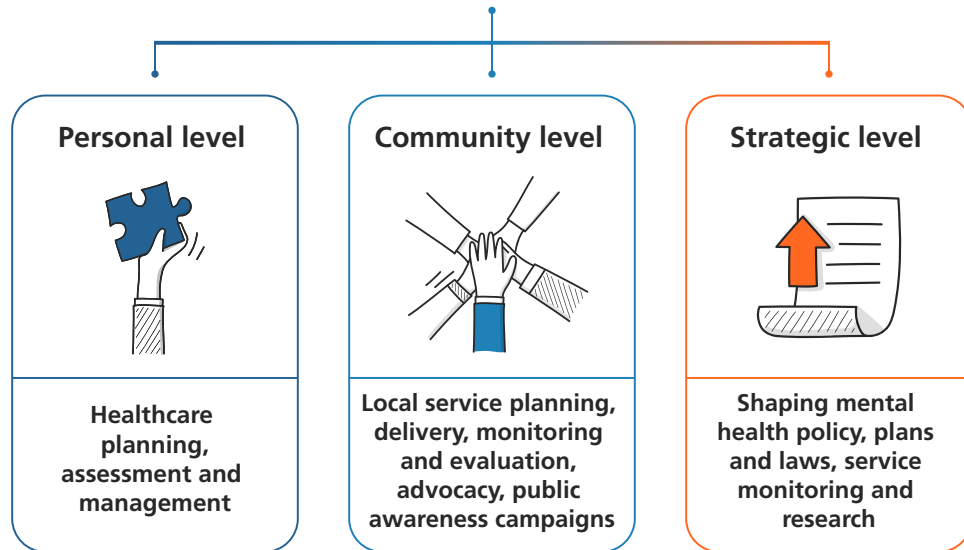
Personal level

Healthcare planning, assessment and management

Community level

Local service planning, delivery, monitoring and evaluation, advocacy, public awareness campaigns

Strategic level

Shaping mental health policy, plans and laws, service monitoring and research